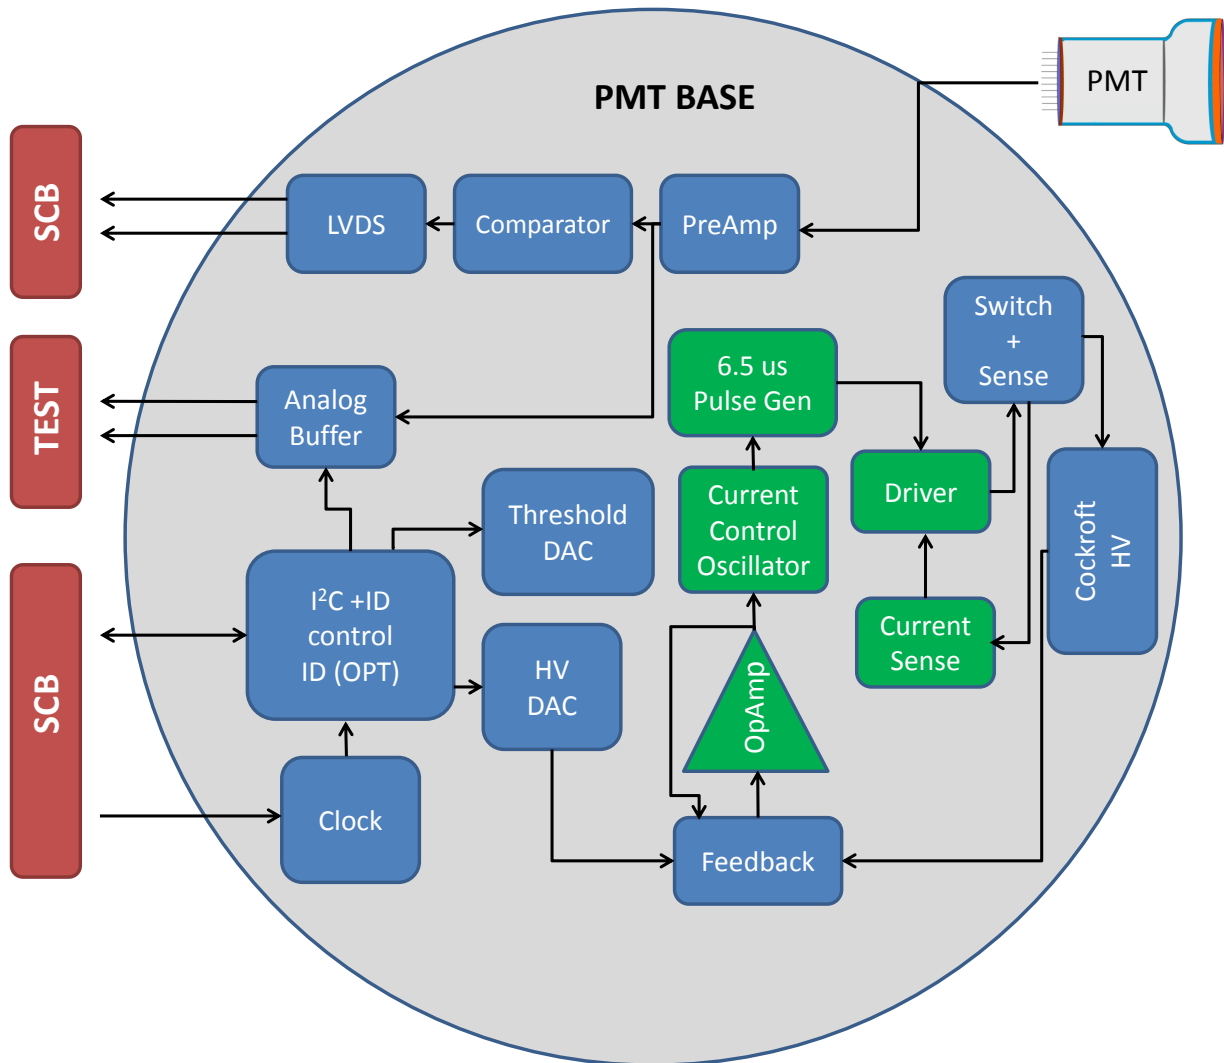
PMT

PMT BASE

SCB

LVDS

Comparator

PreAmp

Switch + Sense

6.5 us Pulse Gen

TEST

Analog Buffer

Driver

Current Control Oscillator

Threshold DAC

Cockroft HV

$I^2C$ +ID control ID (OPT)

Current Sense

SCB

HV DAC

OpAmp

Clock

Feedback